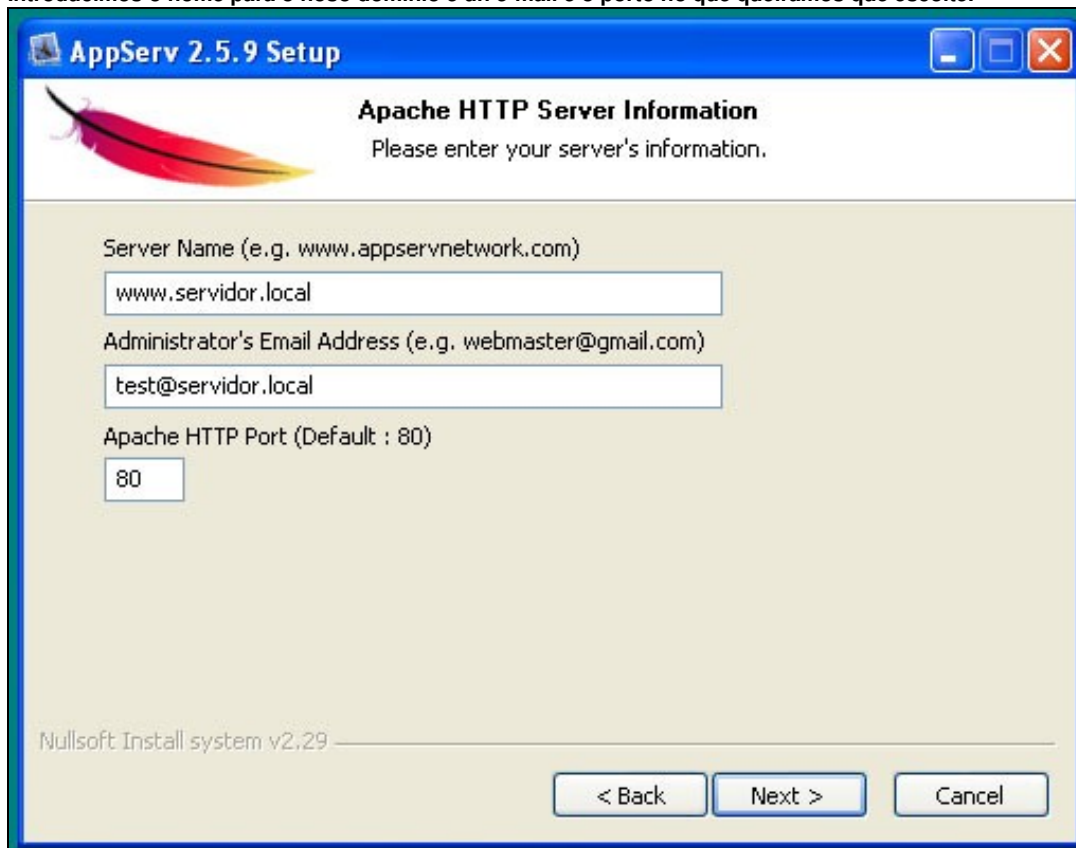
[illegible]

AppServ 2.5.9 Setup

Apache HTTP Server Information
Please enter your server's information.

Server Name (e.g. www.appservnetwork.com)

www.servidor.local

Administrator's Email Address (e.g. webmaster@gmail.com)

test@servidor.local

Apache HTTP Port (Default : 80)

80

Nullsoft Install system v2.29

< Back
Next >
Cancel